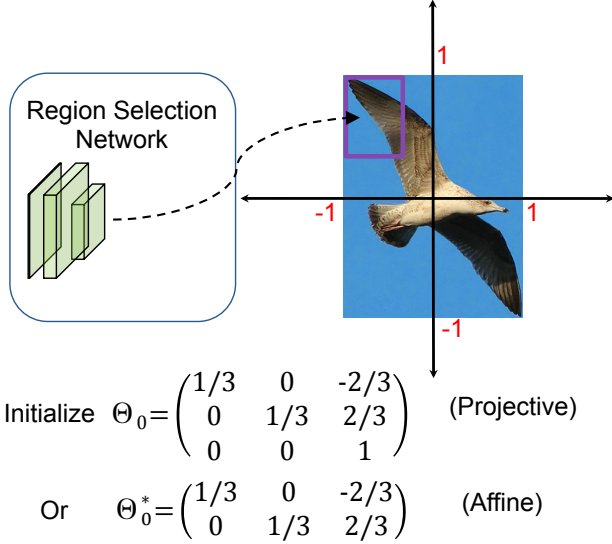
Region Selection Network

1

-1

1

-1

Initialize $\Theta_0 = \begin{pmatrix} 1/3 & 0 & -2/3 \\ 0 & 1/3 & 2/3 \\ 0 & 0 & 1 \end{pmatrix}$ (Projective)

Or $\Theta_0^* = \begin{pmatrix} 1/3 & 0 & -2/3 \\ 0 & 1/3 & 2/3 \end{pmatrix}$ (Affine)